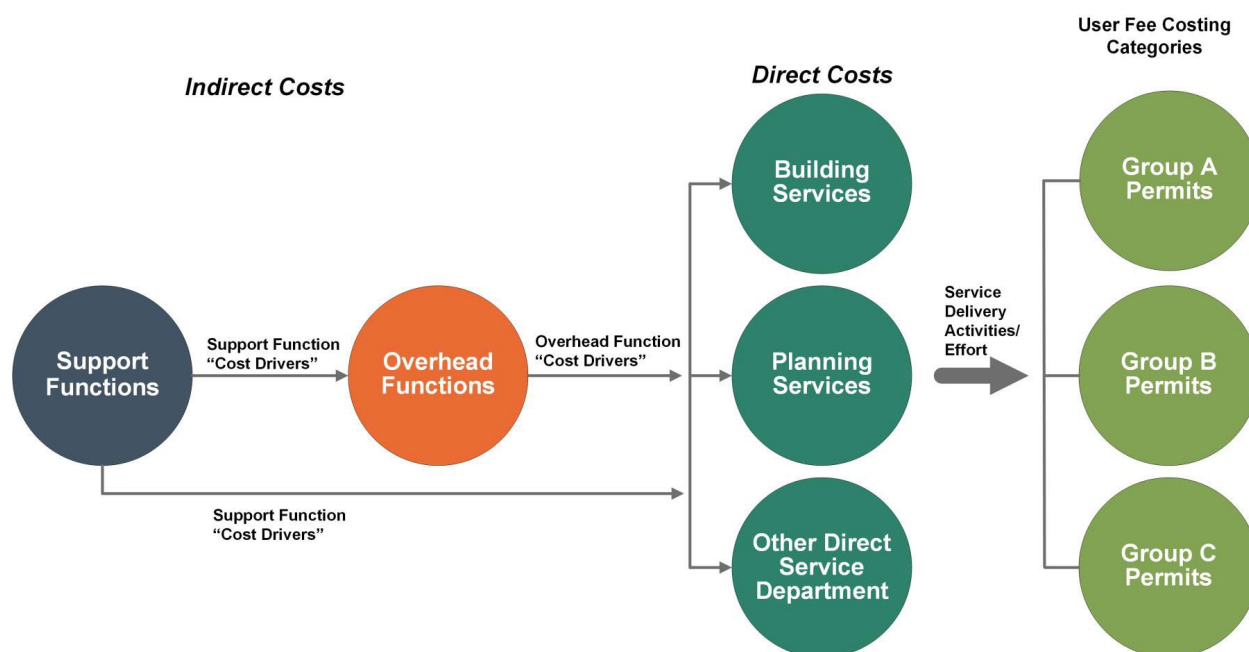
User Fee Costing Categories

Indirect Costs

Direct Costs

Building Services

Group A Permits

Service Delivery Activities/ Effort

Support Functions

Support Function "Cost Drivers"

Overhead Functions

Overhead Function "Cost Drivers"

Planning Services

Group B Permits

Support Function "Cost Drivers"

Other Direct Service Department

Group C Permits